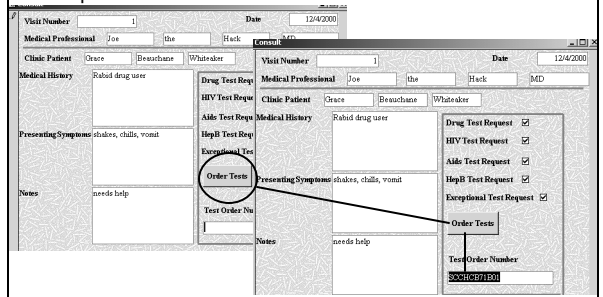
Visit Number 1
Date 12/4/2000
Medical Professional Joe the Hack MD
Clinic Patient Grace Beauchane Whiteaker
Medical History Rabid drug user
Presenting Symptoms shakes, chills, vomit
Notes needs help
Drug Test Requ
HIV Test Requ
Aids Test Requ
HepB Test Requ
Exceptional Test Requ
Order Tests
Test Order Nu

Consult
Visit Number 1
Date 12/4/2000
Medical Professional Joe the Hack MD
Clinic Patient Grace Beauchane Whiteaker
Medical History Rabid drug user
Presenting Symptoms shakes, chills, vomit
Notes needs help
Drug Test Request ☑
HIV Test Request ☑
Aids Test Request ☑
HepB Test Request ☑
Exceptional Test Request ☑
Order Tests
Test Order Number
SCCHCB71B01